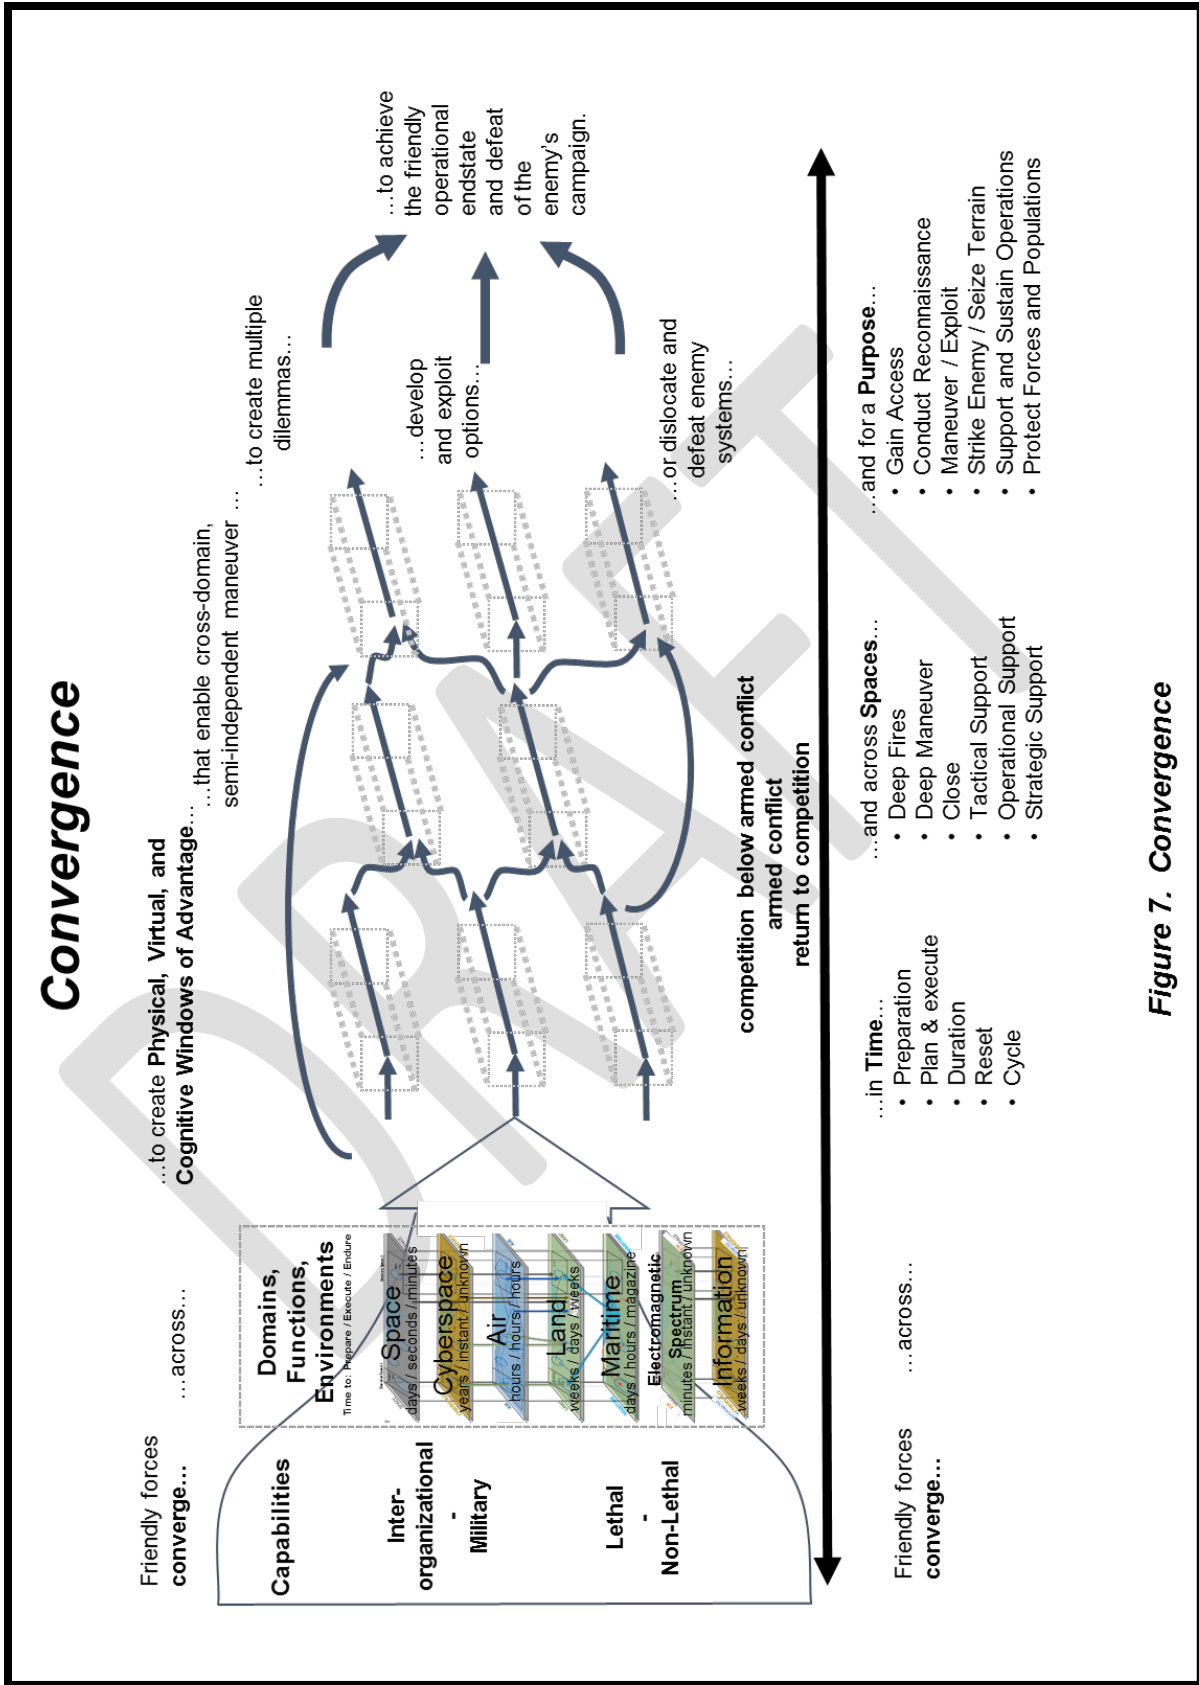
Convergence

Friendly forces converge…

…across…

Capabilities

Inter-organizational - Military

Lethal - Non-Lethal

Domains, Functions, Environments

Time to: Prepare / Execute / Endure

Space
days / seconds / minutes

Cyberspace
years / instant / unknown

Air
hours / hours / hours

Land
weeks / days / weeks

Maritime
days / hours / magazine

Electromagnetic Spectrum
minutes / instant / unknown

Information
weeks / days / unknown

…to create Physical, Virtual, and Cognitive Windows of Advantage…

…that enable cross-domain, semi-independent maneuver …

…to create multiple dilemmas…

…develop and exploit options…

…or dislocate and defeat enemy systems…

…to achieve the friendly operational endstate and defeat of the enemy's campaign.

competition below armed conflict
armed conflict
return to competition

Friendly forces converge…

…across…

…in Time…
• Preparation
• Plan & execute
• Duration
• Reset
• Cycle

…and across Spaces…
• Deep Fires
• Deep Maneuver
• Close
• Tactical Support
• Operational Support
• Strategic Support

…and for a Purpose…
• Gain Access
• Conduct Reconnaissance
• Maneuver / Exploit
• Strike Enemy / Seize Terrain
• Support and Sustain Operations
• Protect Forces and Populations

Figure 7. Convergence

DRAFT